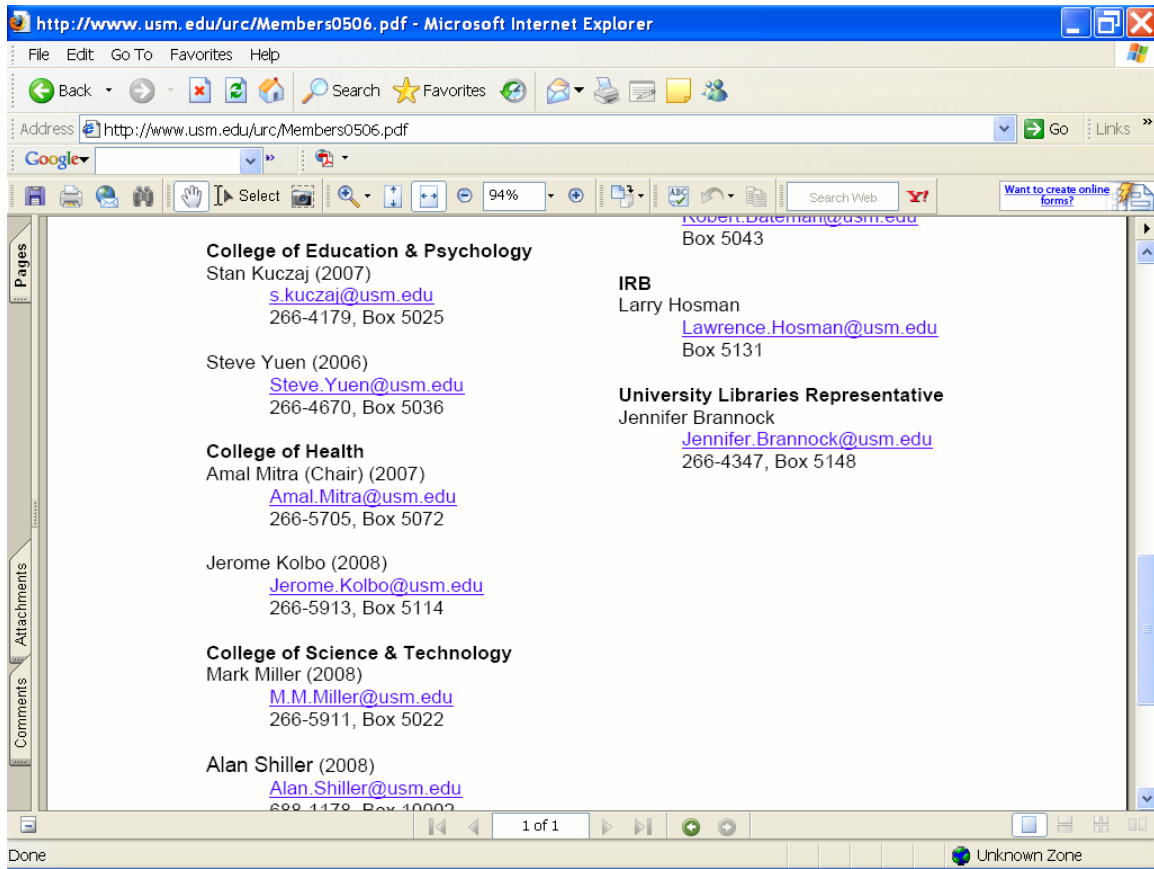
http://www.usm.edu/urc/Members0506.pdf - Microsoft Internet Explorer

File Edit Go To Favorites Help

Back Search Favorites

Address http://www.usm.edu/urc/Members0506.pdf Go Links

Google

Select 94% Search Web Want to create online forms?

Pages Attachments Comments

College of Education & Psychology
Stan Kuczaj (2007)
s.kuczaj@usm.edu
266-4179, Box 5025

Steve Yuen (2006)
Steve.Yuen@usm.edu
266-4670, Box 5036

College of Health
Amal Mitra (Chair) (2007)
Amal.Mitra@usm.edu
266-5705, Box 5072

Jerome Kolbo (2008)
Jerome.Kolbo@usm.edu
266-5913, Box 5114

College of Science & Technology
Mark Miller (2008)
M.M.Miller@usm.edu
266-5911, Box 5022

Alan Shiller (2008)
Alan.Shiller@usm.edu
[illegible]

Robert.Bateman@usm.edu
Box 5043

IRB
Larry Hosman
Lawrence.Hosman@usm.edu
Box 5131

University Libraries Representative
Jennifer Brannock
Jennifer.Brannock@usm.edu
266-4347, Box 5148

1 of 1

Done Unknown Zone